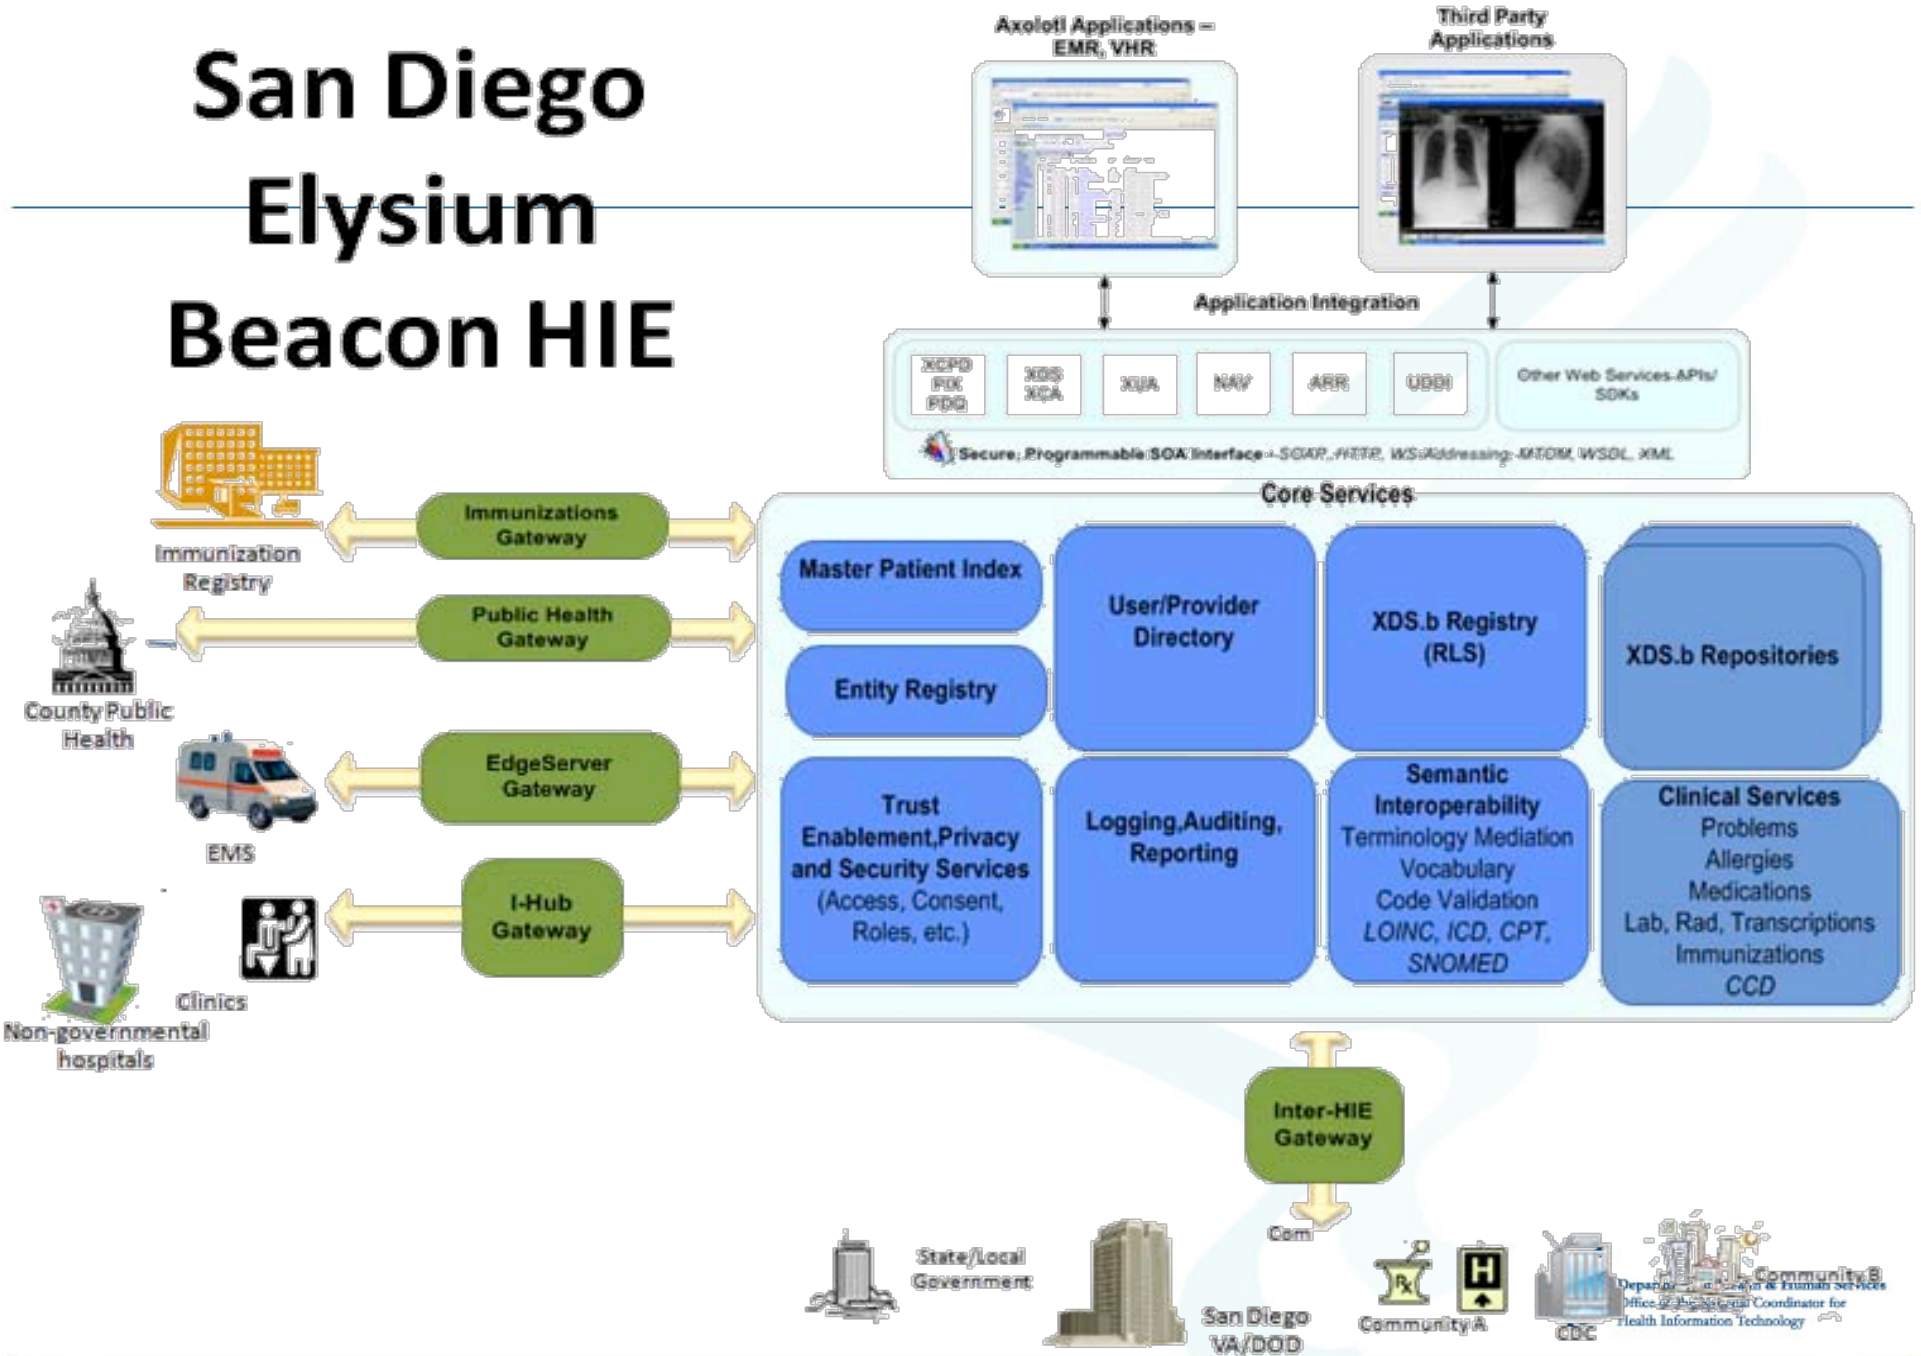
San Diego Elysium Beacon HIE

Axolotl Applications – EMR, VHR

Third Party Applications

Application Integration

XCPD PIX PDQ

XDS XCA

XUA

NAV

ARR

UDDI

Other Web Services-APIs/ SDKs

Secure, Programmable SOA Interface – SOAP, HTTP, WS-Addressing, MTOM, WSDL, XML

Core Services

Immunization Registry

Immunizations Gateway

County Public Health

Public Health Gateway

EMS

EdgeServer Gateway

Clinics

Non-governmental hospitals

I-Hub Gateway

Master Patient Index

Entity Registry

User/Provider Directory

XDS.b Registry (RLS)

XDS.b Repositories

Trust Enablement,Privacy and Security Services (Access, Consent, Roles, etc.)

Logging,Auditing, Reporting

Semantic Interoperability Terminology Mediation Vocabulary Code Validation LOINC, ICD, CPT, SNOMED

Clinical Services Problems Allergies Medications Lab, Rad, Transcriptions Immunizations CCD

Inter-HIE Gateway

Com

State/Local Government

San Diego VA/DOD

Community A

CDC

Community B

Department of Health & Human Services Office of the National Coordinator for Health Information Technology